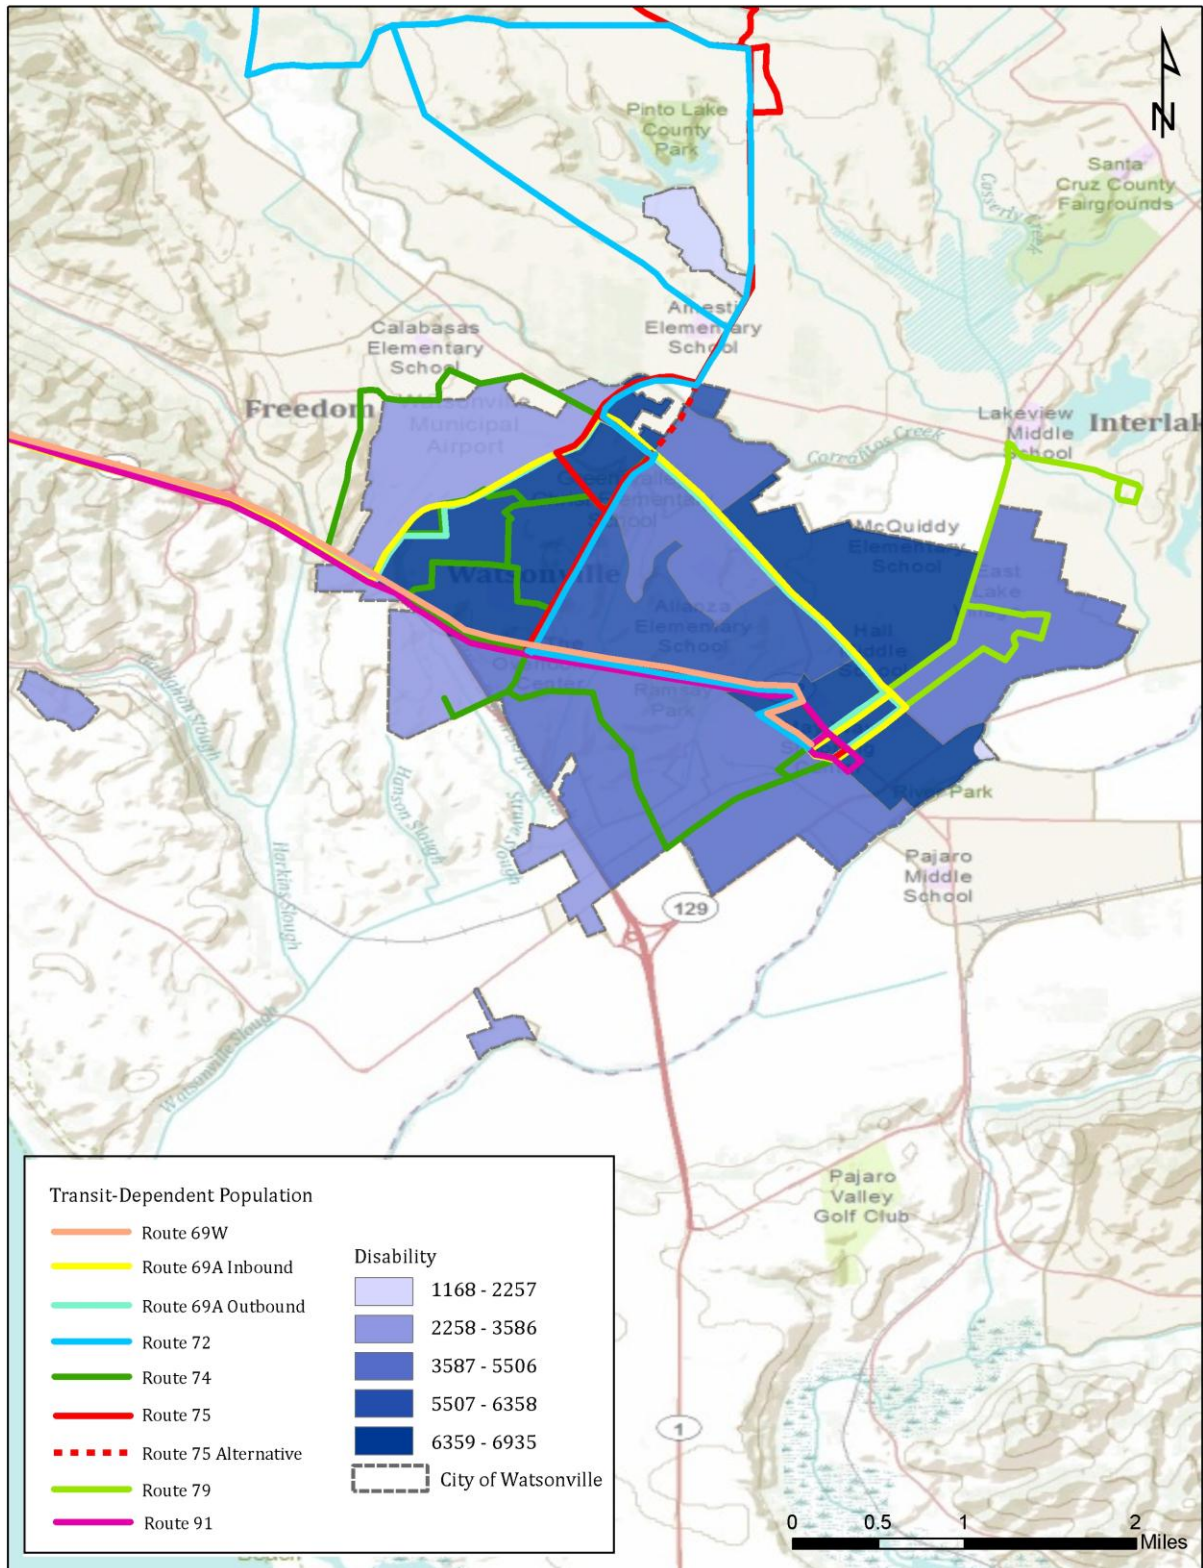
N

Pinto Lake County Park

Santa Cruz County Fairgrounds

Casserly Creek

Calabasas Elementary School

Amesti Elementary School

Freedom

Watsonville Municipal Airport

Lakeview Middle School

Interlak

Corralitos Creek

McQuiddy Elementary School

Watsonville

East Lake

Alianza Elementary School

Hall Middle School

Ramsay Park

River Park

Pajaro Middle School

Gallighan Slough

Hanson Slough

Harkins Slough

Struve Slough

Watsonville Slough

129

Pajaro Valley Golf Club

1

Transit-Dependent Population

Route 69W

Route 69A Inbound

Route 69A Outbound

Route 72

Route 74

Route 75

Route 75 Alternative

Route 79

Route 91

Disability

1168 - 2257

2258 - 3586

3587 - 5506

5507 - 6358

6359 - 6935

City of Watsonville

0 0.5 1 2 Miles